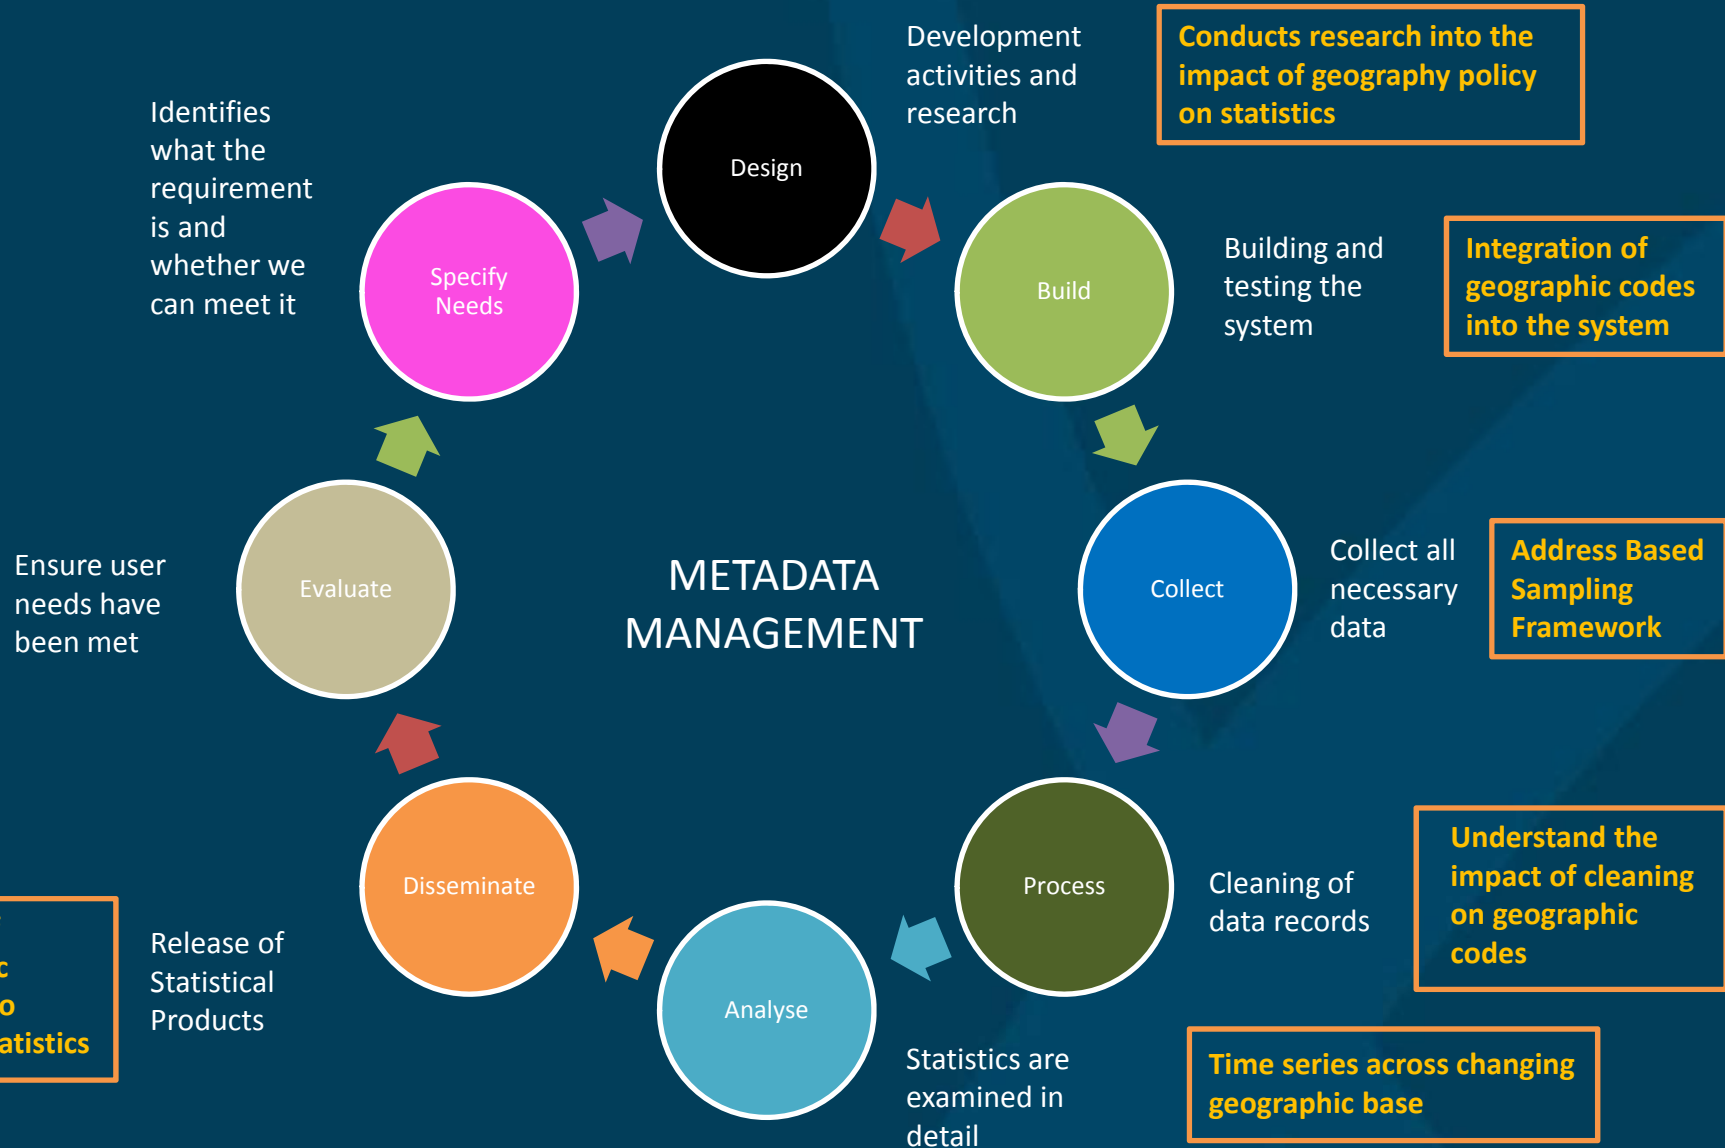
Identifies what the requirement is and whether we can meet it

Specify Needs

Design

Development activities and research

Conducts research into the impact of geography policy on statistics

Build

Building and testing the system

Integration of geographic codes into the system

Collect

Collect all necessary data

Address Based Sampling Framework

METADATA MANAGEMENT

Evaluate

Ensure user needs have been met

Process

Cleaning of data records

Understand the impact of cleaning on geographic codes

Disseminate

Release of Statistical Products

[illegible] c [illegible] o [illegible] atistics

Analyse

Statistics are examined in detail

Time series across changing geographic base